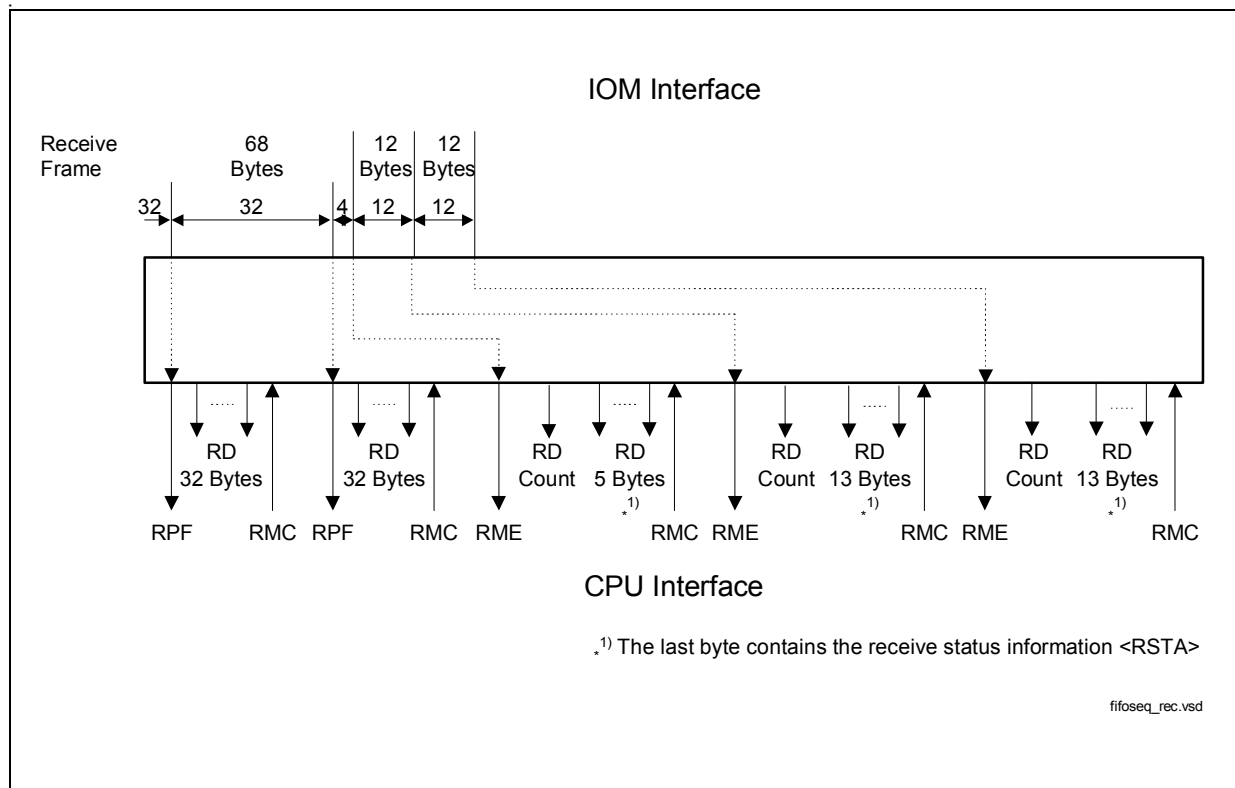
IOM Interface

Receive Frame

68 Bytes

12 Bytes

12 Bytes

32

32

4

12

12

RD 32 Bytes

RD 32 Bytes

RD Count

RD 5 Bytes $_*^{1)}$

RD Count

RD 13 Bytes $_*^{1)}$

RD Count

RD 13 Bytes $_*^{1)}$

RPF RMC RPF RMC RME RMC RME RMC RME RMC

CPU Interface

$_*^{1)}$ The last byte contains the receive status information <RSTA>

fifoseq_rec.vsd